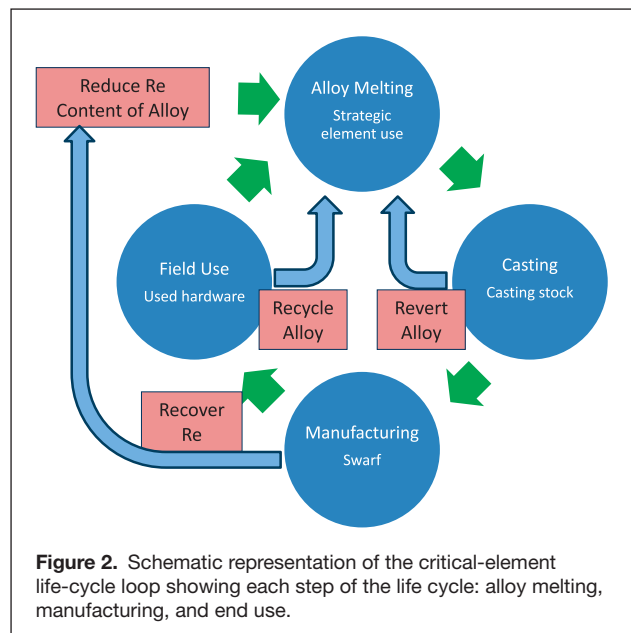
Reduce Re Content of Alloy

Alloy Melting
Strategic element use

Field Use
Used hardware

Recycle Alloy

Revert Alloy

Casting
Casting stock

Recover Re

Manufacturing
Swarf

**Figure 2.** Schematic representation of the critical-element life-cycle loop showing each step of the life cycle: alloy melting, manufacturing, and end use.